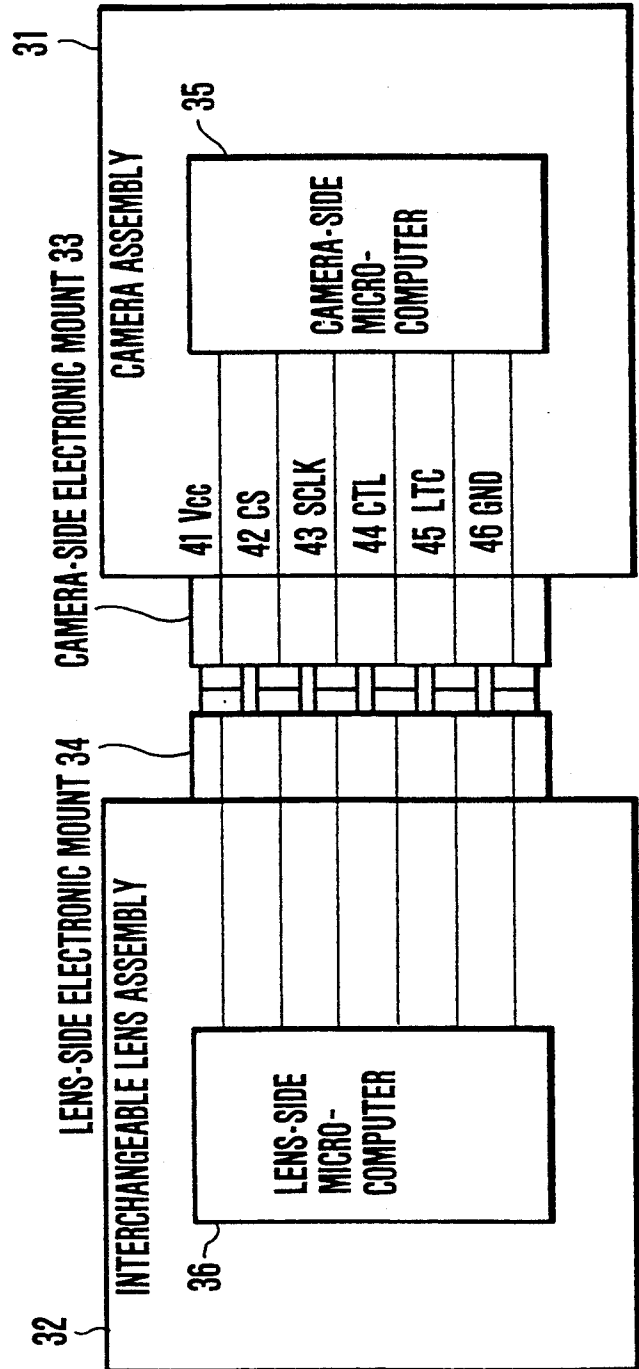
31

35

CAMERA ASSEMBLY

CAMERA-SIDE ELECTRONIC MOUNT 33

CAMERA-SIDE MICRO-COMPUTER

41 Vcc

42 CS

43 SCLK

44 CTL

45 LTC

46 GND

LENS-SIDE ELECTRONIC MOUNT 34

INTERCHANGEABLE LENS ASSEMBLY

LENS-SIDE MICRO-COMPUTER

36

32